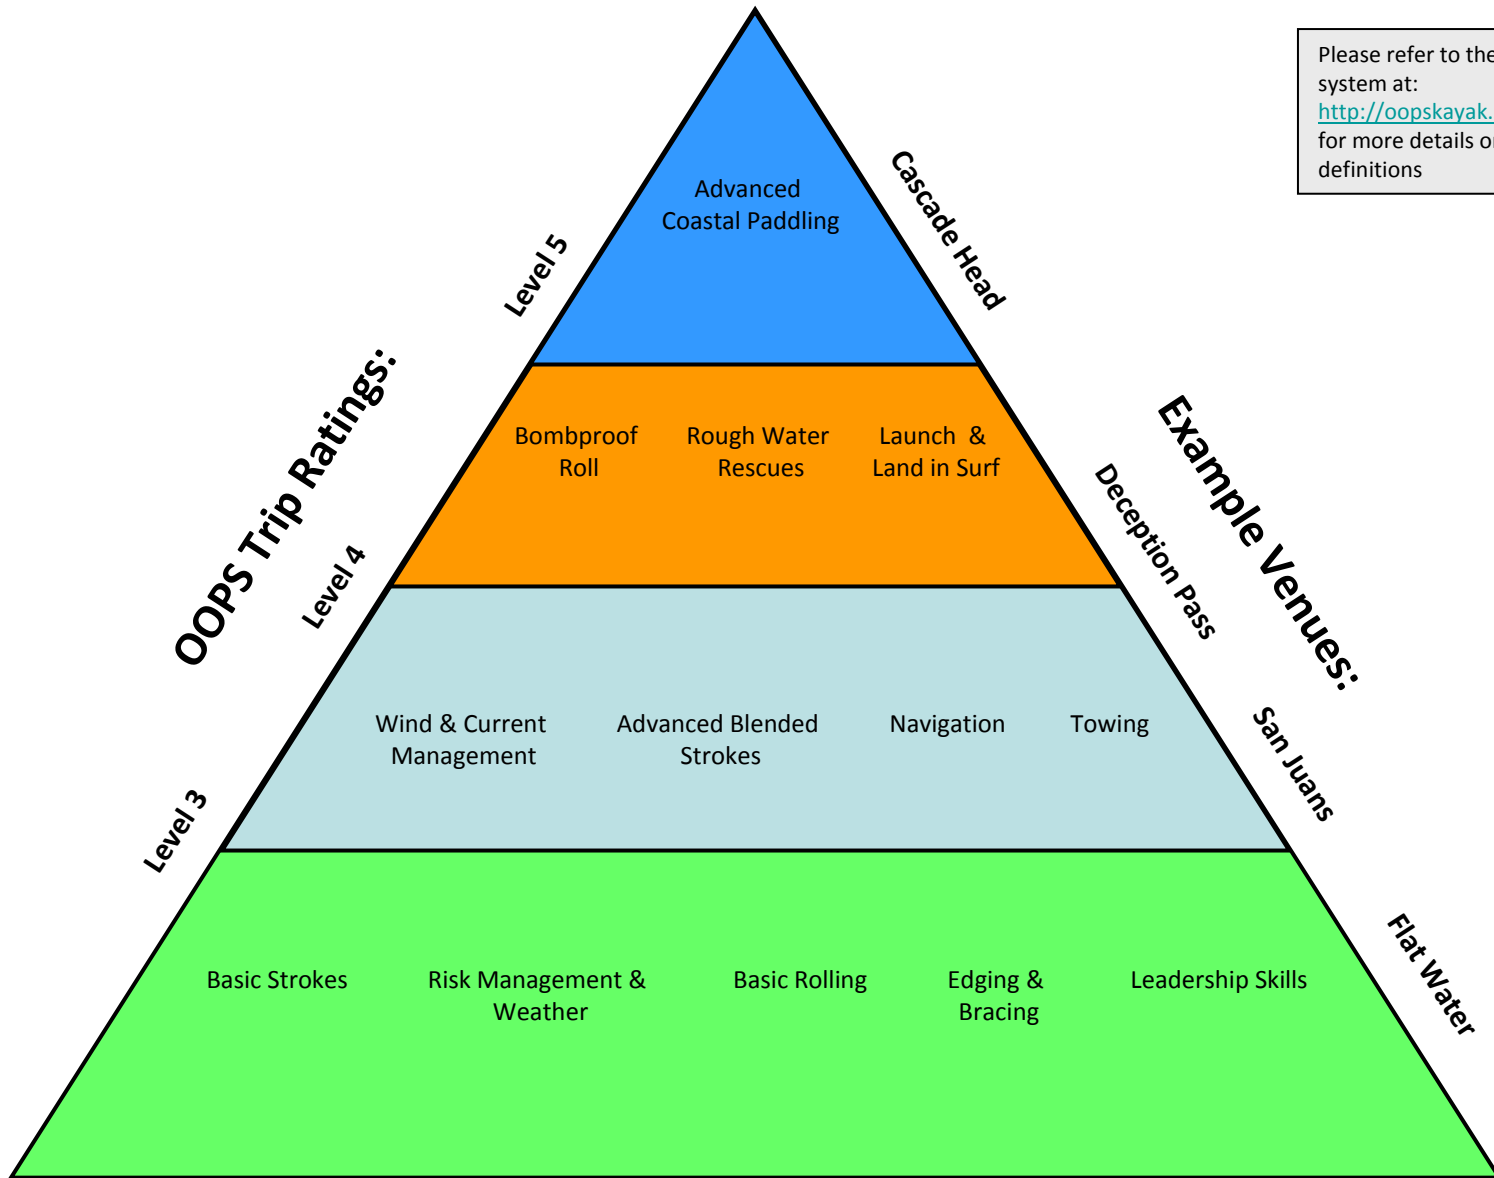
Please refer to the
system at:
http://oopskayak.
for more details o
definitions

OOPS Trip Ratings:

Level 5

Advanced Coastal Paddling

Cascade Head

Level 4

Bombproof Roll

Rough Water Rescues

Launch & Land in Surf

Deception Pass

Example Venues:

Level 3

Wind & Current Management

Advanced Blended Strokes

Navigation

Towing

San Juans

Basic Strokes

Risk Management & Weather

Basic Rolling

Edging & Bracing

Leadership Skills

Flat Water